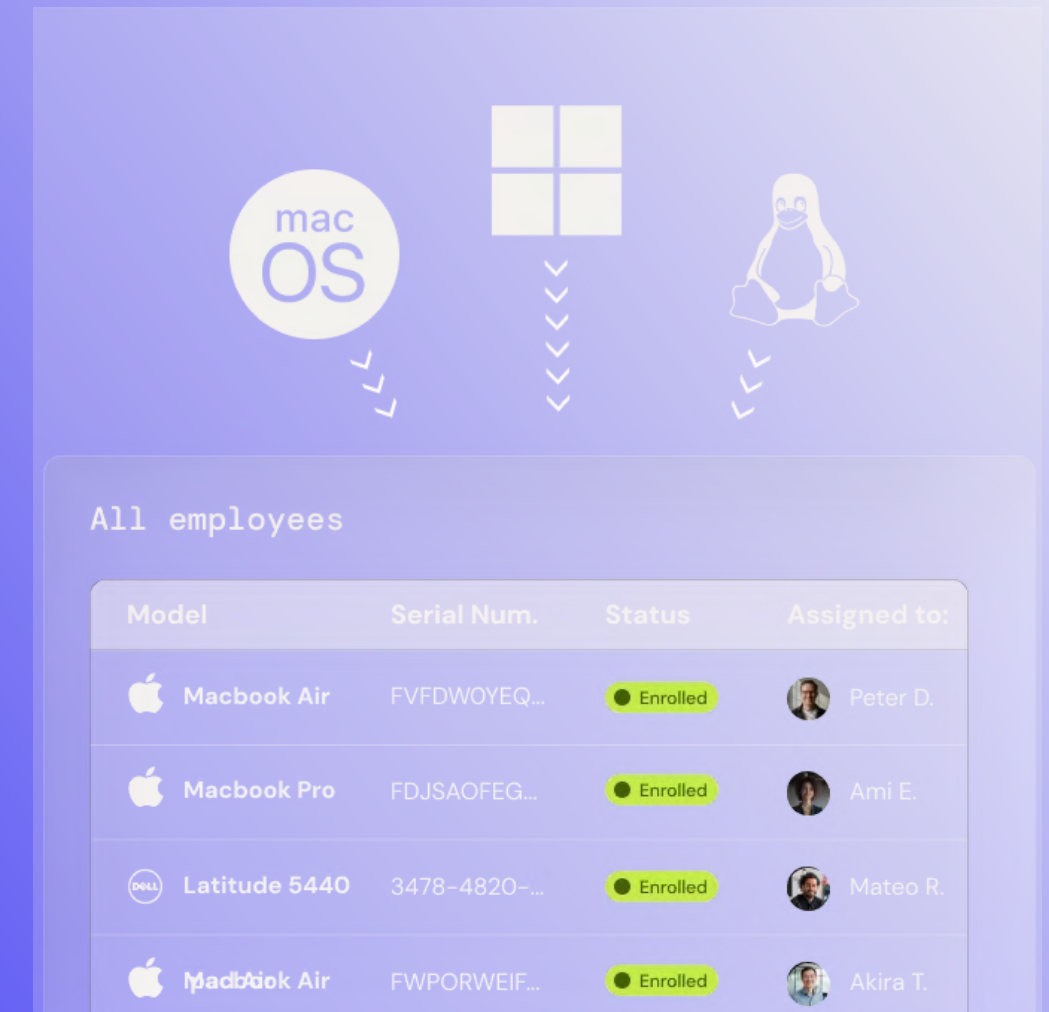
mac
OS

All employees

| Model | Serial Num. | Status | Assigned to: |
|---|---|---|---|
| Macbook Air | FVFDW0YEQ... | Enrolled | Peter D. |
| Macbook Pro | FDJSAOFEG... | Enrolled | Ami E. |
| DELL Latitude 5440 | 3478-4820-... | Enrolled | Mateo R. |
| Macbook Air | FWPORWEIF... | Enrolled | Akira T. |